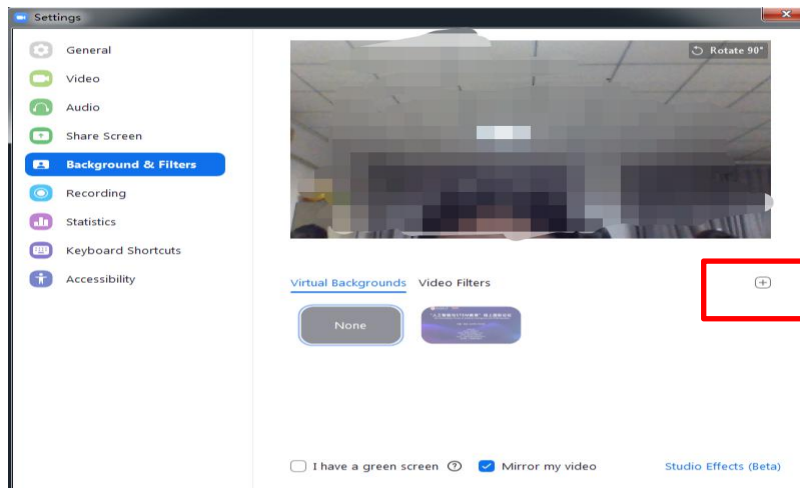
Settings

General
Video
Audio
Share Screen
Background & Filters
Recording
Statistics
Keyboard Shortcuts
Accessibility

Rotate 90°

Virtual Backgrounds
Video Filters

None

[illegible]

I have a green screen
Mirror my video
Studio Effects (Beta)